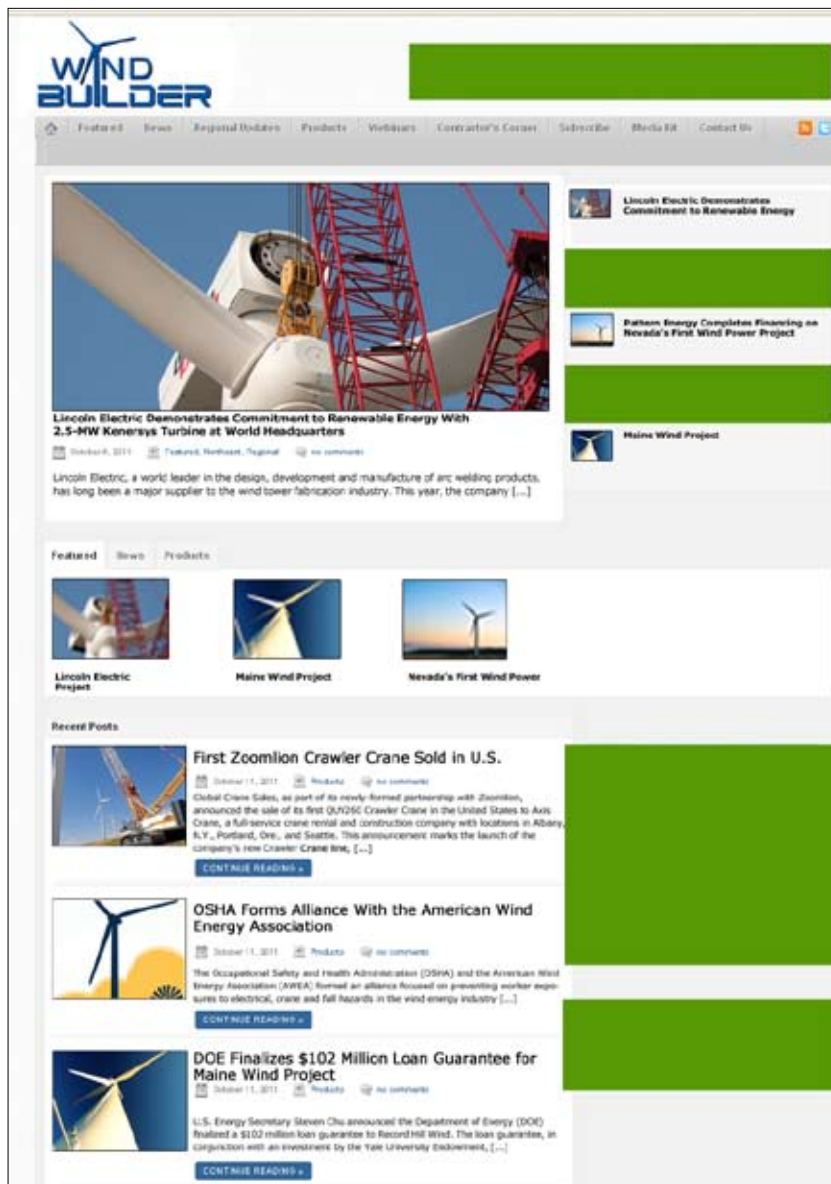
WIND BUILDER

Featured News Regional Updates Products Webinars Contractor's Corner Subscribe Media Kit Contact Us

Lincoln Electric Demonstrates Commitment to Renewable Energy

Pattern Energy Completes Financing on Nevada's First Wind Power Project

Maine Wind Project

Lincoln Electric Demonstrates Commitment to Renewable Energy With 2.5-MW Kenersys Turbine at World Headquarters

October 6, 2011 Featured, Northeast, Regional no comments

Lincoln Electric, a world leader in the design, development and manufacture of arc welding products, has long been a major supplier to the wind tower fabrication industry. This year, the company [...]

Featured News Products

Lincoln Electric Project

Maine Wind Project

Nevada's First Wind Power

Recent Posts

First Zoomlion Crawler Crane Sold in U.S.

October 11, 2011 Products no comments

Global Crane Sales, as part of its newly-formed partnership with Zoomlion, announced the sale of its first QUY260 Crawler Crane in the United States to Axis Crane, a full-service crane rental and construction company with locations in Albany, N.Y., Portland, Ore., and Seattle. This announcement marks the launch of the company's new Crawler Crane line, [...]

CONTINUE READING »

OSHA Forms Alliance With the American Wind Energy Association

October 11, 2011 Products no comments

The Occupational Safety and Health Administration (OSHA) and the American Wind Energy Association (AWEA) formed an alliance focused on preventing worker exposures to electrical, crane and fall hazards in the wind energy industry [...]

CONTINUE READING »

DOE Finalizes $102 Million Loan Guarantee for Maine Wind Project

October 11, 2011 Products no comments

U.S. Energy Secretary Steven Chu announced the Department of Energy (DOE) finalized a $102 million loan guarantee to Record Hill Wind. The loan guarantee, in conjunction with an investment by the Yale University Endowment, [...]

CONTINUE READING »